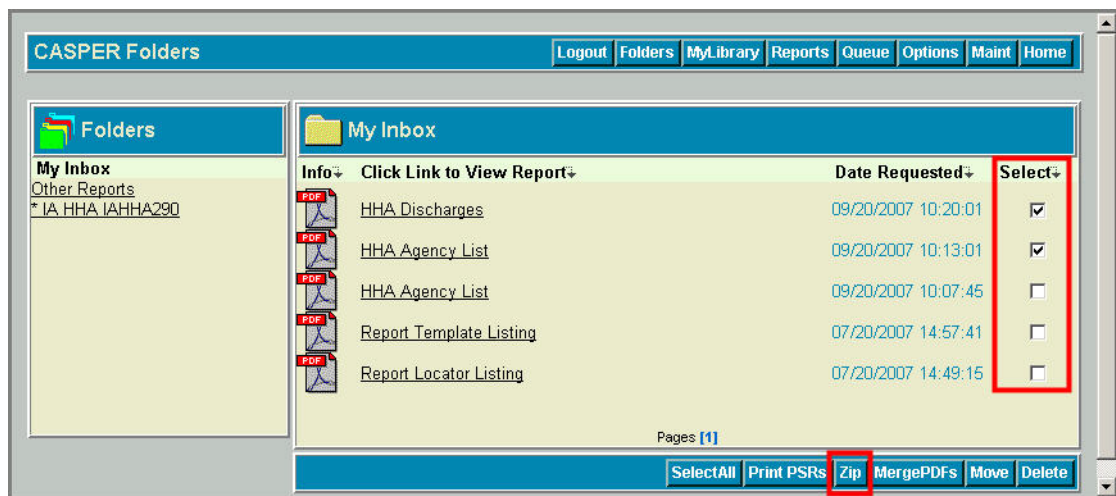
CASPER Folders

Logout Folders MyLibrary Reports Queue Options Maint Home

Folders

My Inbox
Other Reports
* IA HHA IAHHA290

My Inbox

| Info | Click Link to View Report | Date Requested | Select |
|---|---|---|---|
| PDF | HHA Discharges | 09/20/2007 10:20:01 | ☑ |
| PDF | HHA Agency List | 09/20/2007 10:13:01 | ☑ |
| PDF | HHA Agency List | 09/20/2007 10:07:45 | ☐ |
| PDF | Report Template Listing | 07/20/2007 14:57:41 | ☐ |
| PDF | Report Locator Listing | 07/20/2007 14:49:15 | ☐ |

Pages [1]

SelectAll Print PSRs Zip MergePDFs Move Delete